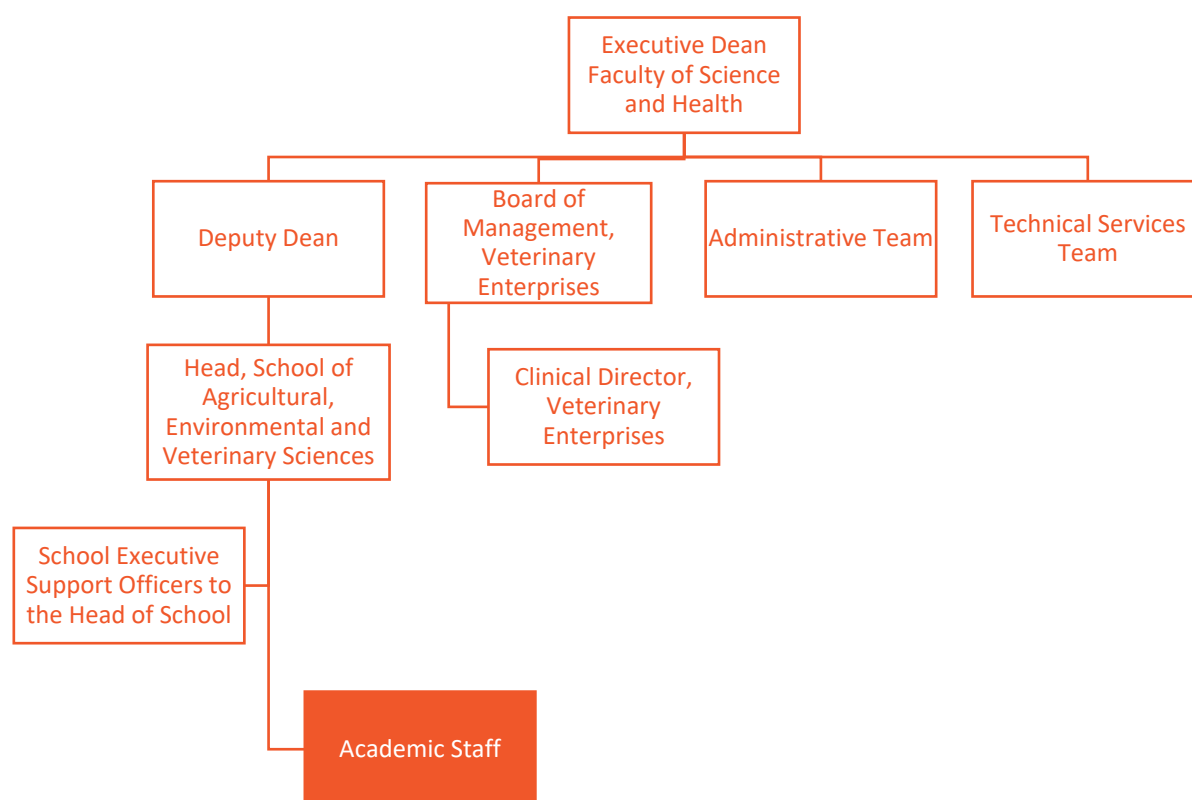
Executive Dean
Faculty of Science
and Health

Deputy Dean

Board of
Management,
Veterinary
Enterprises

Administrative Team

Technical Services
Team

Head, School of
Agricultural,
Environmental and
Veterinary Sciences

Clinical Director,
Veterinary
Enterprises

School Executive
Support Officers to
the Head of School

Academic Staff